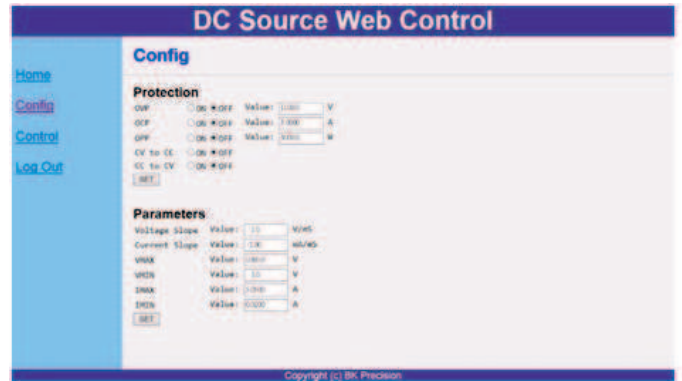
DC Source Web Control

Home
Config
Control
Log Out

Config

Protection

| | | | |
|---|---|---|---|
| OVP | ON OFF | Value: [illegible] | V |
| OCP | ON OFF | Value: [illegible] | A |
| OPP | ON OFF | Value: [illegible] | W |
| CV to CC | ON OFF | | |
| CC to CV | ON OFF | | |

SET

Parameters

| | | |
|---|---|---|
| Voltage Slope | Value: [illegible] | V/mS |
| Current Slope | Value: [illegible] | mA/mS |
| VMAX | Value: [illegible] | V |
| VMIN | Value: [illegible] | V |
| IMAX | Value: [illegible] | A |
| IMIN | Value: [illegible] | A |

SET

Copyright (c) BK Precision